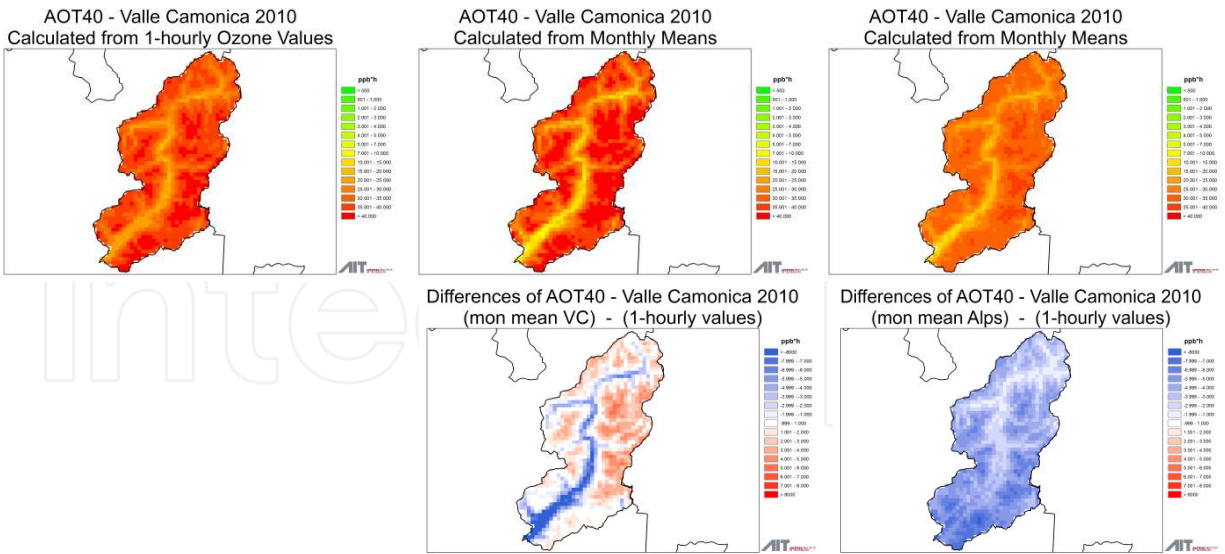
AOT40 - Valle Camonica 2010
Calculated from 1-hourly Ozone Values

ppb*h
< 500
501 - 1.000
1.001 - 2.000
2.001 - 3.000
3.001 - 4.000
4.001 - 5.000
5.001 - 7.000
7.001 - 10.000
10.001 - 15.000
15.001 - 20.000
20.001 - 25.000
25.001 - 30.000
30.001 - 35.000
35.001 - 40.000
> 40.000

AIT

AOT40 - Valle Camonica 2010
Calculated from Monthly Means

ppb*h
< 500
501 - 1.000
1.001 - 2.000
2.001 - 3.000
3.001 - 4.000
4.001 - 5.000
5.001 - 7.000
7.001 - 10.000
10.001 - 15.000
15.001 - 20.000
20.001 - 25.000
25.001 - 30.000
30.001 - 35.000
35.001 - 40.000
> 40.000

AIT

AOT40 - Valle Camonica 2010
Calculated from Monthly Means

ppb*h
< 500
501 - 1.000
1.001 - 2.000
2.001 - 3.000
3.001 - 4.000
4.001 - 5.000
5.001 - 7.000
7.001 - 10.000
10.001 - 15.000
15.001 - 20.000
20.001 - 25.000
25.001 - 30.000
30.001 - 35.000
35.001 - 40.000
> 40.000

AIT

Differences of AOT40 - Valle Camonica 2010
(mon mean VC) - (1-hourly values)

ppb*h
< -8000
-7.999 - -7.000
-6.999 - -6.000
-5.999 - -5.000
-4.999 - -4.000
-3.999 - -3.000
-2.999 - -2.000
-1.999 - -1.000
-999 - 1.000
1.001 - 2.000
2.001 - 3.000
3.001 - 4.000
4.001 - 5.000
5.001 - 6.000
6.001 - 7.000
7.001 - 8.000
> 8000

AIT

Differences of AOT40 - Valle Camonica 2010
(mon mean Alps) - (1-hourly values)

ppb*h
< -8000
-7.999 - -7.000
-6.999 - -6.000
-5.999 - -5.000
-4.999 - -4.000
-3.999 - -3.000
-2.999 - -2.000
-1.999 - -1.000
-999 - 1.000
1.001 - 2.000
2.001 - 3.000
3.001 - 4.000
4.001 - 5.000
5.001 - 6.000
6.001 - 7.000
7.001 - 8.000
> 8000

AIT